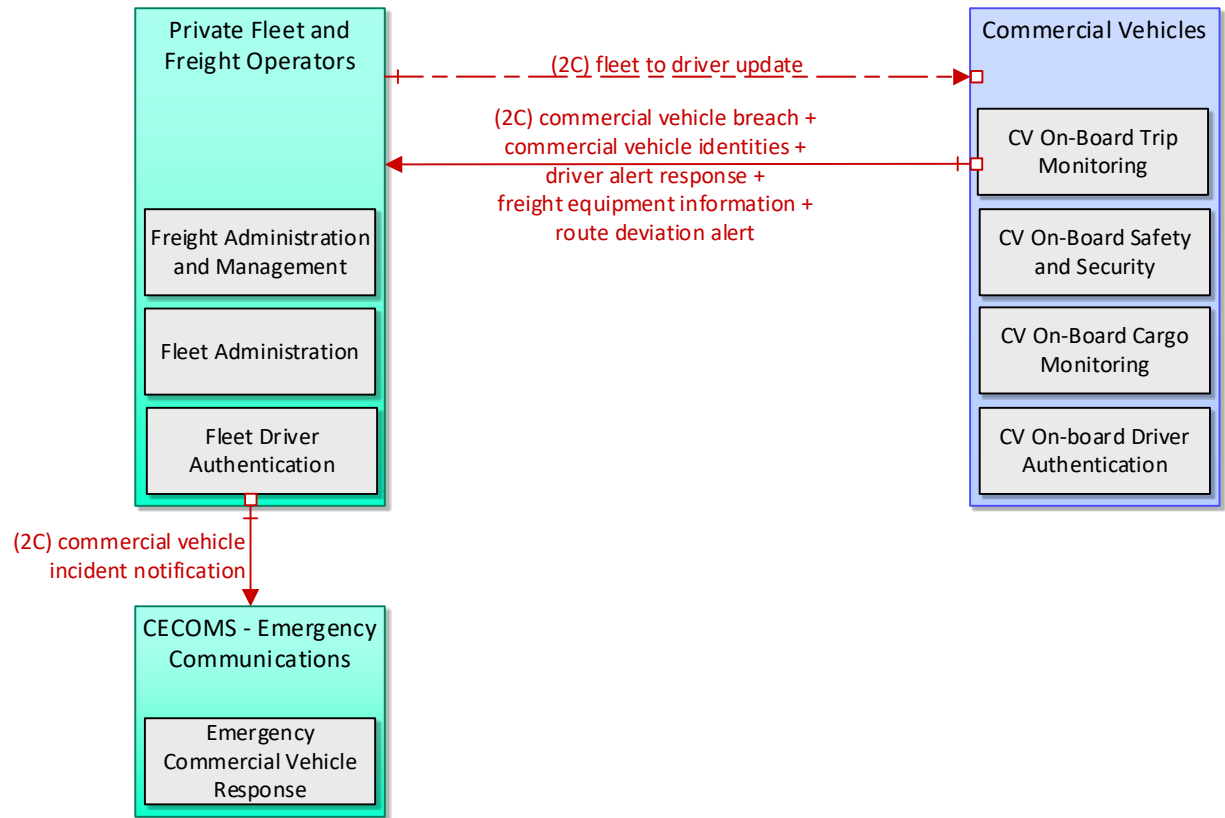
Private Fleet and Freight Operators

Freight Administration and Management

Fleet Administration

Fleet Driver Authentication

(2C) fleet to driver update

(2C) commercial vehicle breach + commercial vehicle identities + driver alert response + freight equipment information + route deviation alert

Commercial Vehicles

CV On-Board Trip Monitoring

CV On-Board Safety and Security

CV On-Board Cargo Monitoring

CV On-board Driver Authentication

(2C) commercial vehicle incident notification

CECOMS - Emergency Communications

Emergency Commercial Vehicle Response